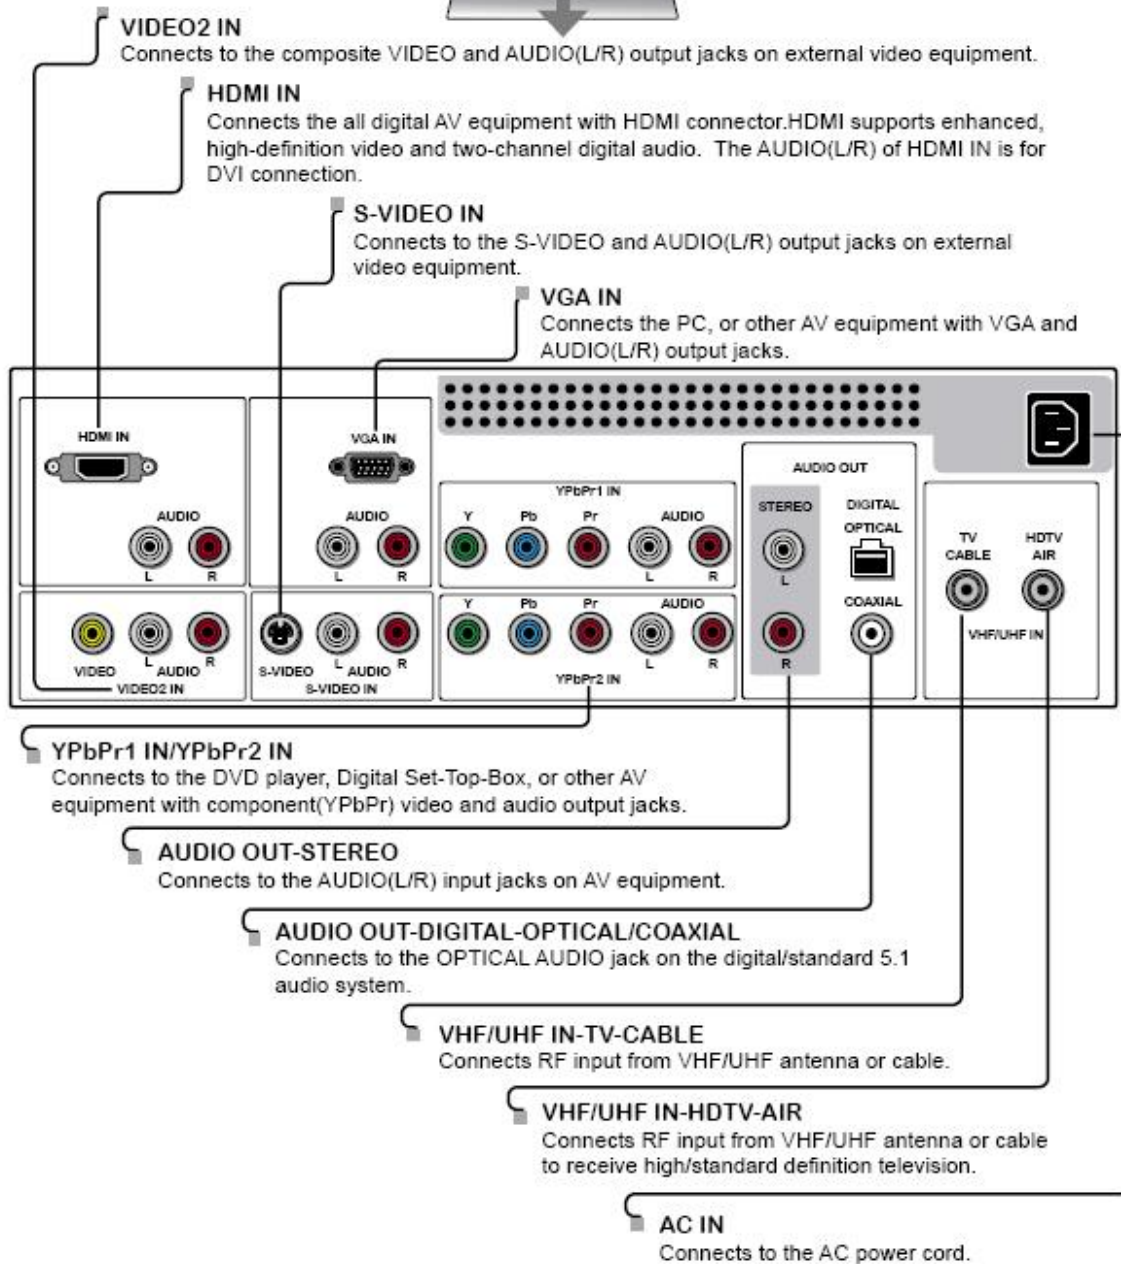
VIDEO2 IN
Connects to the composite VIDEO and AUDIO(L/R) output jacks on external video equipment.

HDMI IN
Connects the all digital AV equipment with HDMI connector.HDMI supports enhanced, high-definition video and two-channel digital audio. The AUDIO(L/R) of HDMI IN is for DVI connection.

S-VIDEO IN
Connects to the S-VIDEO and AUDIO(L/R) output jacks on external video equipment.

VGA IN
Connects the PC, or other AV equipment with VGA and AUDIO(L/R) output jacks.

HDMI IN
AUDIO
L R
VGA IN
AUDIO
L R
YPbPr1 IN
Y Pb Pr AUDIO
L R
AUDIO OUT
STEREO
L
R
DIGITAL
OPTICAL
COAXIAL
TV
CABLE
HDTV
AIR
VHF/UHF IN
VIDEO L AUDIO R
VIDEO2 IN
S-VIDEO L AUDIO R
S-VIDEO IN
Y Pb Pr AUDIO
L R
YPbPr2 IN

YPbPr1 IN/YPbPr2 IN
Connects to the DVD player, Digital Set-Top-Box, or other AV equipment with component(YPbPr) video and audio output jacks.

AUDIO OUT-STEREO
Connects to the AUDIO(L/R) input jacks on AV equipment.

AUDIO OUT-DIGITAL-OPTICAL/COAXIAL
Connects to the OPTICAL AUDIO jack on the digital/standard 5.1 audio system.

VHF/UHF IN-TV-CABLE
Connects RF input from VHF/UHF antenna or cable.

VHF/UHF IN-HDTV-AIR
Connects RF input from VHF/UHF antenna or cable to receive high/standard definition television.

AC IN
Connects to the AC power cord.